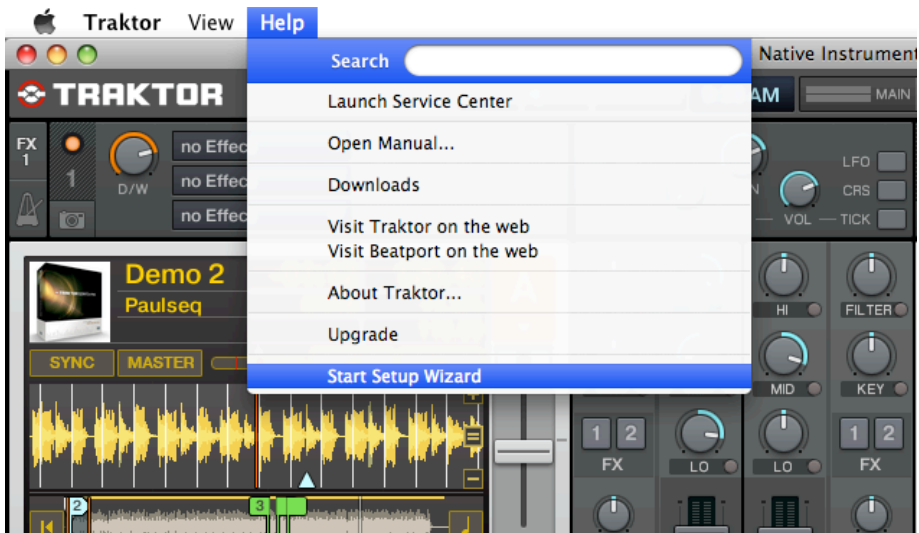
Traktor View Help

Search

Launch Service Center

Open Manual...

Downloads

Visit Traktor on the web
Visit Beatport on the web

About Traktor...

Upgrade

Start Setup Wizard

Native Instrument

TRAKTOR

AM

MAIN

FX 1

1

D/W

no Effec

no Effec

no Effec

N

VOL

LFO

CRS

TICK

Demo 2

Paulseq

SYNC

MASTER

HI

FILTER

MID

KEY

1 2

FX

LO

LO

1 2

FX

2

3